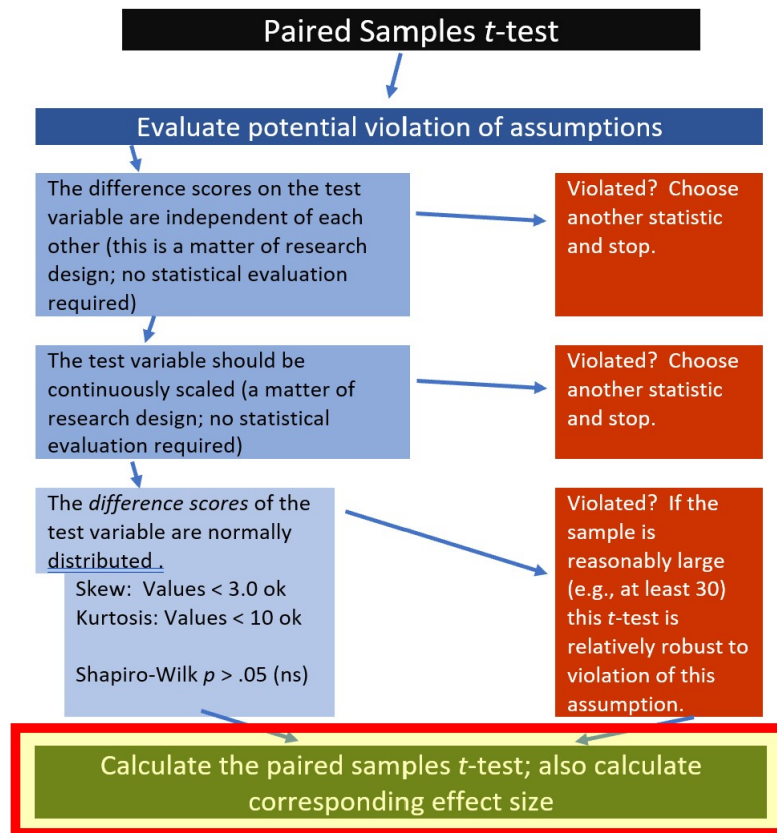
Paired Samples $t$-test

Evaluate potential violation of assumptions

The difference scores on the test variable are independent of each other (this is a matter of research design; no statistical evaluation required)

Violated? Choose another statistic and stop.

The test variable should be continuously scaled (a matter of research design; no statistical evaluation required)

Violated? Choose another statistic and stop.

The *difference scores* of the test variable are normally distributed .

Skew: Values < 3.0 ok
Kurtosis: Values < 10 ok

Shapiro-Wilk $p$ > .05 (ns)

Violated? If the sample is reasonably large (e.g., at least 30) this $t$-test is relatively robust to violation of this assumption.

Calculate the paired samples $t$-test; also calculate corresponding effect size